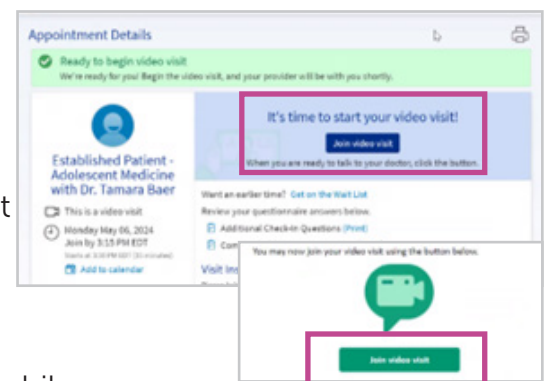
Appointment Details

Ready to begin video visit
We're ready for you! Begin the video visit, and your provider will be with you shortly.

Established Patient - Adolescent Medicine with Dr. Tamara Baer

This is a video visit

Monday May 06, 2024
Join by 3:15 PM EDT
Starts at 3:30 PM EDT (30 minutes)

Add to calendar

It's time to start your video visit!

Join video visit

When you are ready to talk to your doctor, click the button.

Want an earlier time? Get on the Wait List

Review your questionnaire answers below.

Additional Check-In Questions (Print)

Com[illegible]

Visit Ins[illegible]

You may now join your video visit using the button below.

Join video visit

t